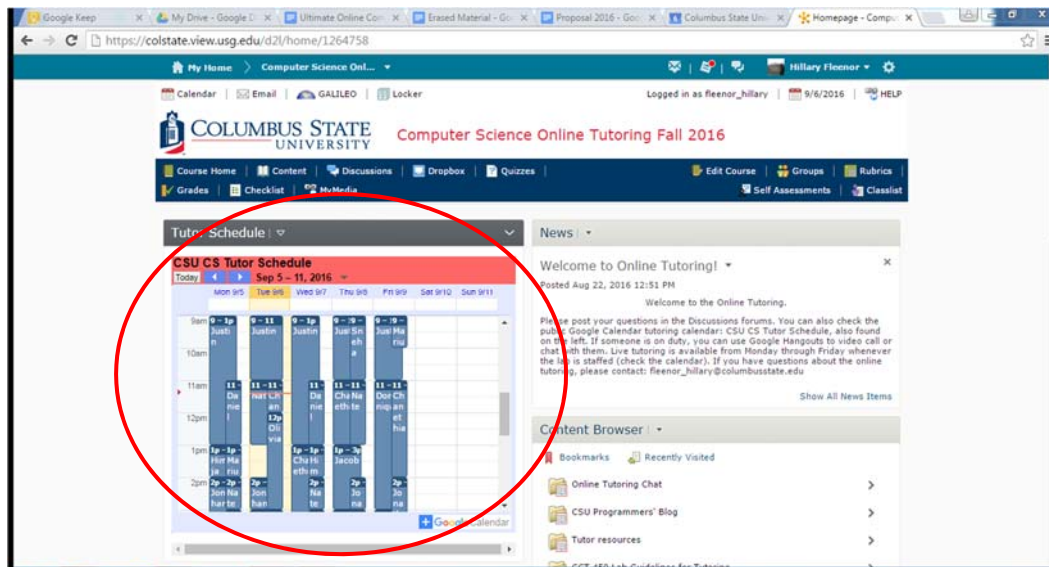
Google Keep | My Drive - Google D | Ultimate Online Co | Erased Material - Go | Proposal 2016 - Goo | Columbus State Uni | Homepage - Compu

https://colstate.view.usg.edu/d2l/home/1264758

My Home > Computer Science Onl... Hillary Fleenor

Calendar | Email | GALILEO | Locker    Logged in as fleenor_hillary | 9/6/2016 | HELP

COLUMBUS STATE UNIVERSITY    Computer Science Online Tutoring Fall 2016

Course Home | Content | Discussions | Dropbox | Quizzes | Edit Course | Groups | Rubrics
Grades | Checklist | MyMedia | Self Assessments | Classlist

Tutor Schedule

CSU CS Tutor Schedule
Today Sep 5 – 11, 2016

| | Mon 9/5 | Tue 9/6 | Wed 9/7 | Thu 9/8 | Fri 9/9 | Sat 9/10 | Sun 9/11 |
|---|---|---|---|---|---|---|---|
| 9am | 9 – 1p Justin | 9 – 11 Justin | 9 – 1p Justin | 9 – 9 – Jus Sneha | 9 – 9 – Jus Mariu | | |
| 11am | 11 – Daniel | 11 – 11 – Nat Chan 12p Olivia | 11 – Daniel | 11 – 11 – Chi Naeth te | 11 – 11 – Dor Chniqu anet hie | | |
| 1pm | 1p – 1p – Hir Maja riu | | 1p – 1p – Chi Hieth m | 1p – 3p Jacob | | | |
| 2pm | 2p – 2p – Jon Naharte | 2p – Jonhan | 2p – Nate | 2p – Jona | 2p – Jona | | |

Google Calendar

News

Welcome to Online Tutoring!
Posted Aug 22, 2016 12:51 PM

Welcome to the Online Tutoring.

Please post your questions in the Discussions forums. You can also check the public Google Calendar tutoring calendar: CSU CS Tutor Schedule, also found on the left. If someone is on duty, you can use Google Hangouts to video call or chat with them. Live tutoring is available from Monday through Friday whenever the lab is staffed (check the calendar). If you have questions about the online tutoring, please contact: fleenor_hillary@columbusstate.edu

Show All News Items

Content Browser

Bookmarks | Recently Visited

Online Tutoring Chat
CSU Programmers' Blog
Tutor resources
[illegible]